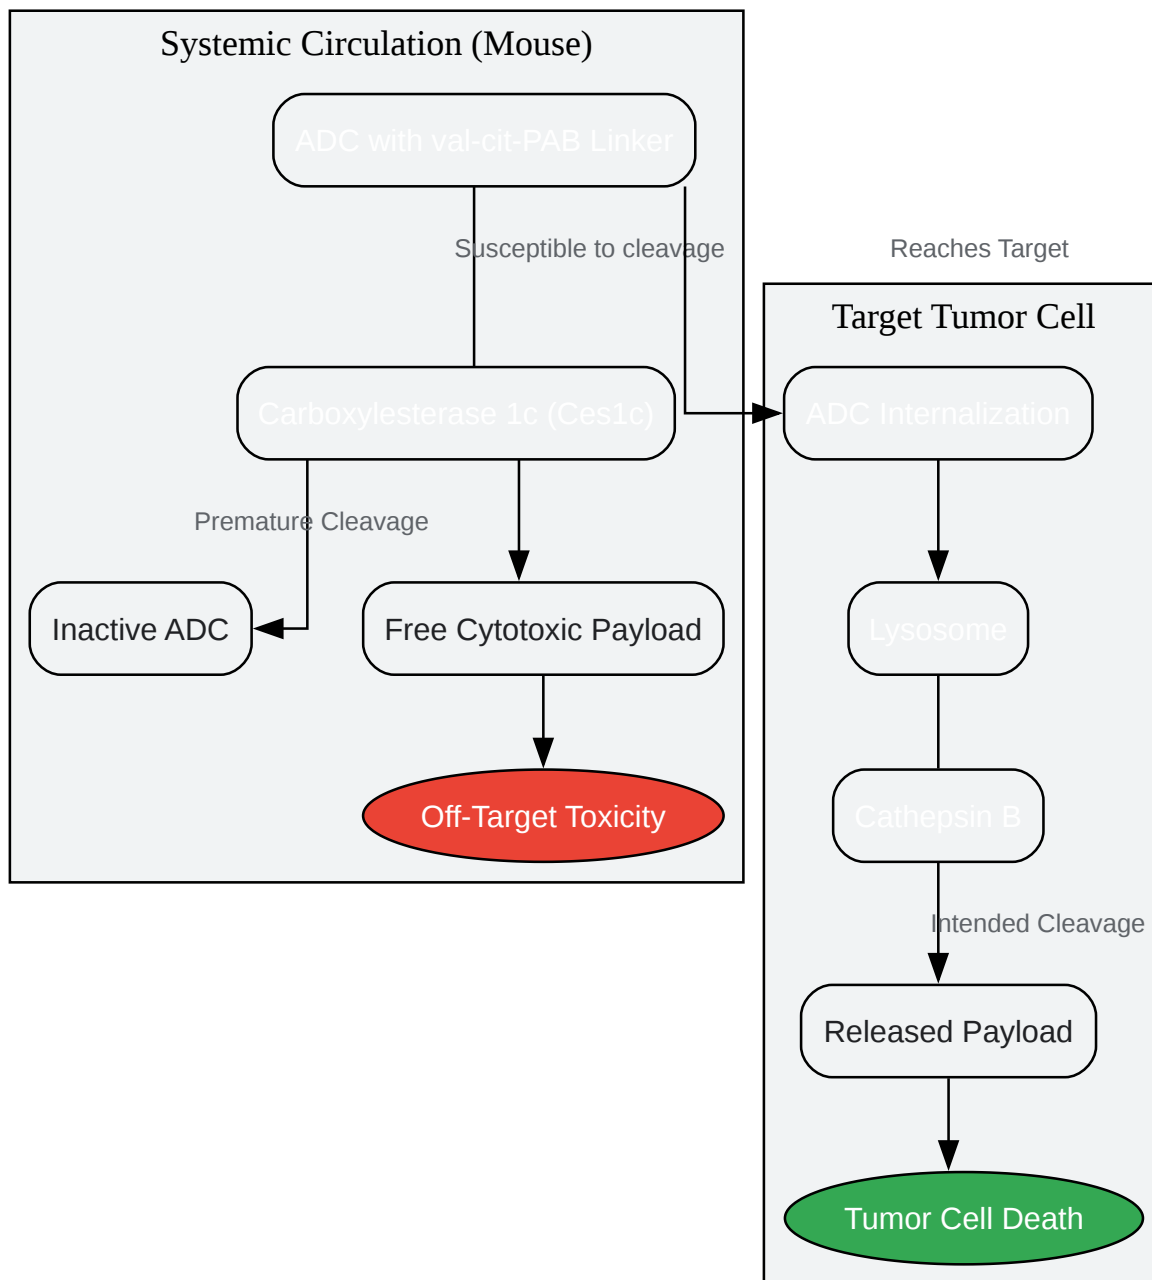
Systemic Circulation (Mouse)

ADC with val-cit-PAB Linker

Susceptible to cleavage

Reaches Target

Target Tumor Cell

Carboxylesterase 1c (Ces1c)

ADC Internalization

Premature Cleavage

Inactive ADC

Free Cytotoxic Payload

Lysosome

Off-Target Toxicity

Cathepsin B

Intended Cleavage

Released Payload

Tumor Cell Death